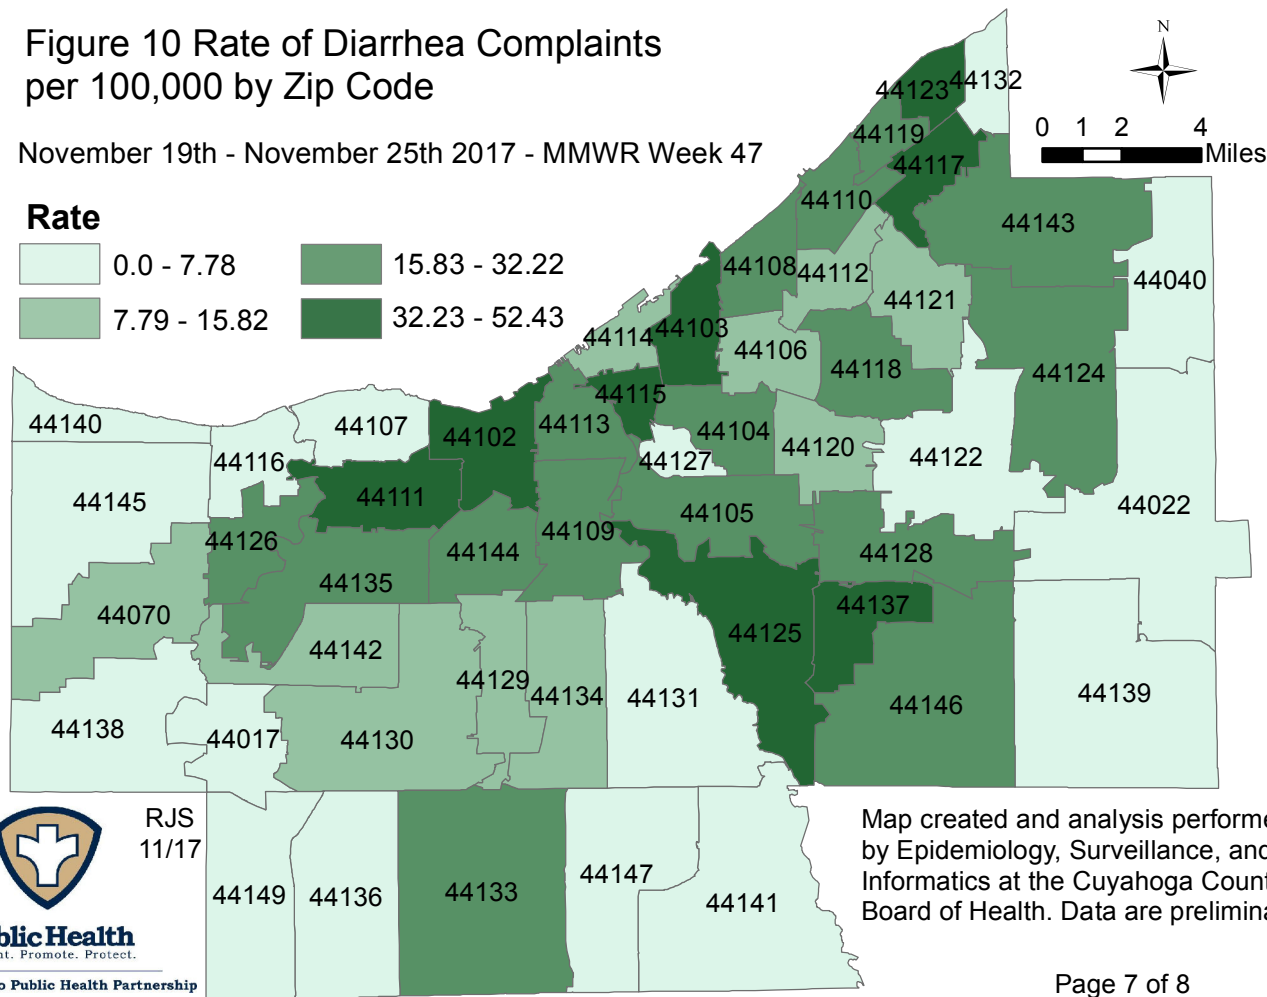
Figure 10 Rate of Diarrhea Complaints per 100,000 by Zip Code

November 19th - November 25th 2017 - MMWR Week 47

Rate
0.0 - 7.78
7.79 - 15.82
15.83 - 32.22
32.23 - 52.43

N
0 1 2 4 Miles

44123 44132 44119 44117 44110 44143 44108 44112 44040 44121 44114 44103 44106 44118 44124 44115 44140 44107 44102 44113 44104 44120 44122 44127 44116 44111 44145 44105 44022 44126 44109 44144 44128 44135 44137 44070 44125 44142 44129 44134 44131 44146 44139 44138 44017 44130 44149 44136 44133 44147 44141

RJS 11/17

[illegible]blic Health
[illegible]nt. Promote. Protect.
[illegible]o Public Health Partnership

Map created and analysis performe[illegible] by Epidemiology, Surveillance, and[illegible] Informatics at the Cuyahoga Count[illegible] Board of Health. Data are prelimina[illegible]

Page 7 of 8